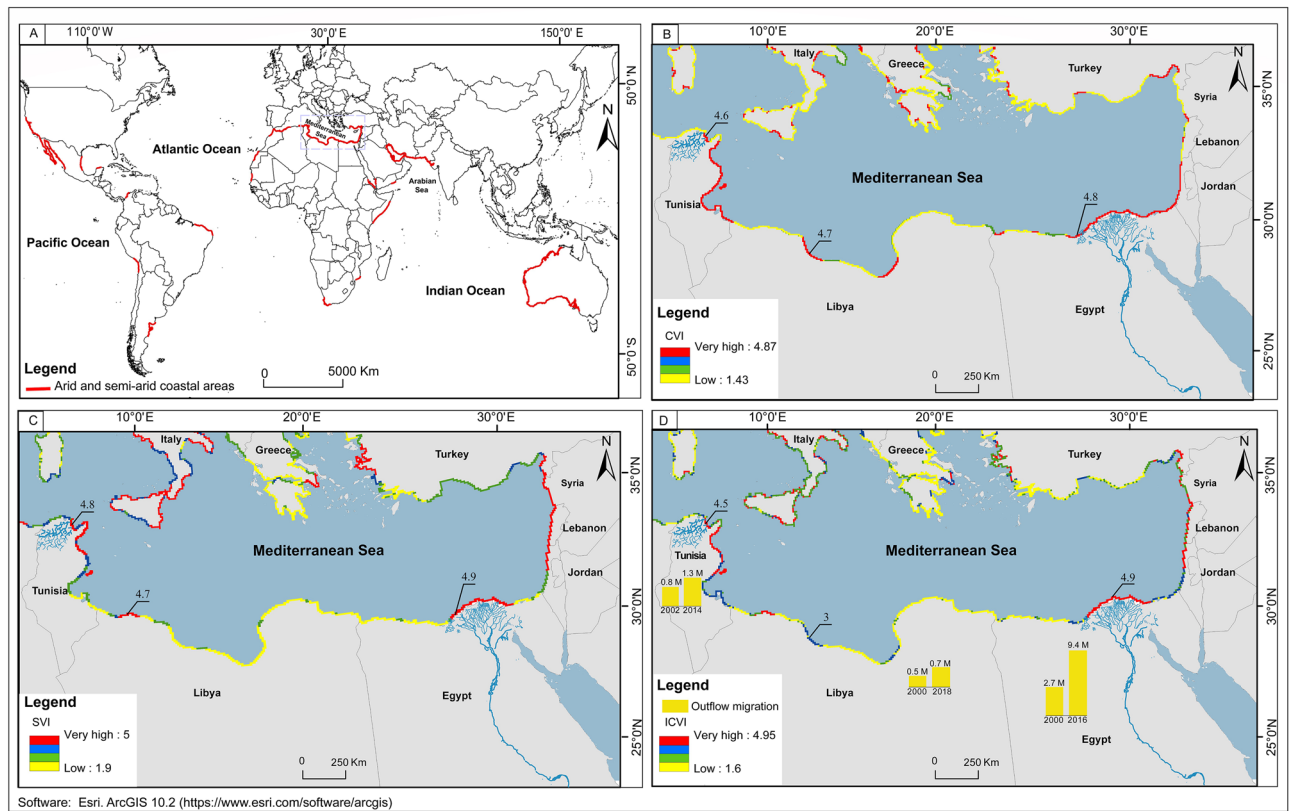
A
110°0'W
30°0'E
150°0'E
50°0'N
Mediterranean Sea
Atlantic Ocean
Arabian Sea
Pacific Ocean
Indian Ocean
50°0'S
N
Legend
Arid and semi-arid coastal areas
0
5000 Km

B
10°0'E
20°0'E
30°0'E
Italy
Greece
Turkey
N
35°0'N
Syria
Lebanon
Jordan
4.6
Mediterranean Sea
Tunisia
4.8
4.7
30°0'N
Libya
Egypt
25°0'N
Legend
CVI
Very high : 4.87
Low : 1.43
0
250 Km

C
10°0'E
20°0'E
30°0'E
Italy
Greece
Turkey
N
35°0'N
Syria
Lebanon
Jordan
4.8
Mediterranean Sea
Tunisia
4.7
4.9
30°0'N
Libya
Egypt
25°0'N
Legend
SVI
Very high : 5
Low : 1.9
0
250 Km

D
10°0'E
20°0'E
30°0'E
Italy
Greece
Turkey
N
35°0'N
Syria
Lebanon
Jordan
4.5
Tunisia
Mediterranean Sea
0.8 M
1.3 M
2002
2014
3
4.9
30°0'N
Libya
0.5 M
0.7 M
2000
2018
2.7 M
9.4 M
2000
2016
Egypt
25°0'N
Legend
Outflow migration
ICVI
Very high : 4.95
Low : 1.6
0
250 Km

Software: Esri. ArcGIS 10.2 (https://www.esri.com/software/arcgis)